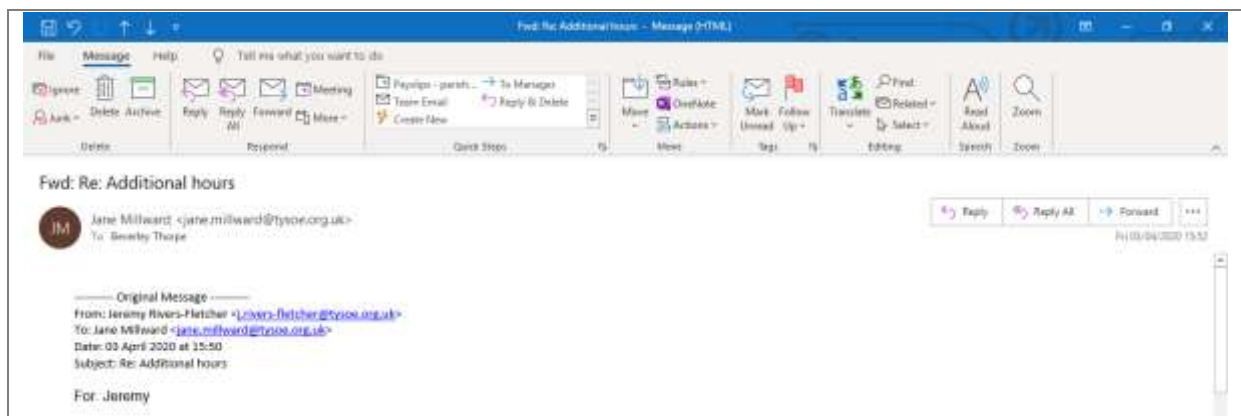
Fwd: Re: Additional hours - Message (HTML)

File Message Help Tell me what you want to do

Ignore Junk Delete Archive
Delete

Reply Reply All Forward Meeting More
Respond

Payslips - parish... To Manager Team Email Reply & Delete Create New
Quick Steps

Move Rules OneNote Actions
Move

Mark Unread Follow Up
Tags

Translate Find Related Select
Editing

Read Aloud
Speech

Zoom
Zoom

Fwd: Re: Additional hours

JM Jane Millward <jane.millward@tysoe.org.uk>
To Beverley Thorpe

Reply Reply All Forward ...

Fri 03/04/2020 15:52

-------- Original Message --------
From: Jeremy Rivers-Fletcher <j.rivers-fletcher@tysoe.org.uk>
To: Jane Millward <jane.millward@tysoe.org.uk>
Date: 03 April 2020 at 15:50
Subject: Re: Additional hours

For. Jeremy